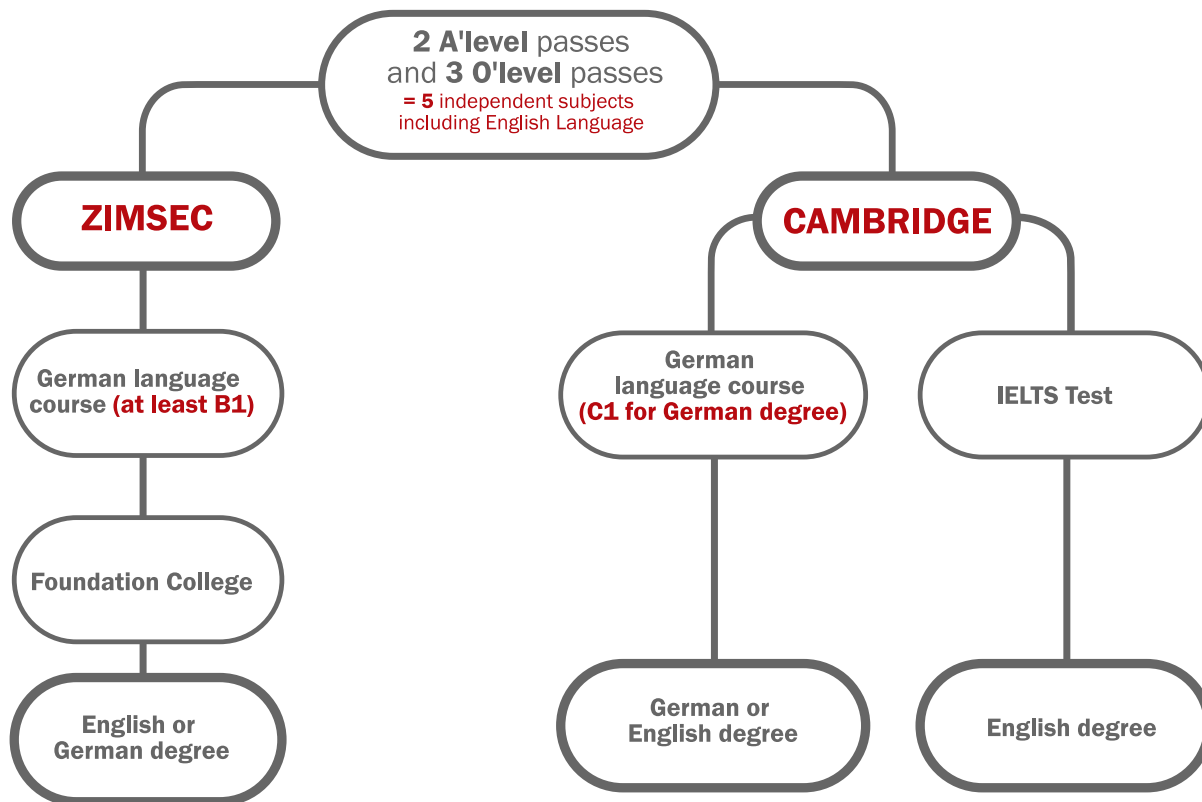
2 A'level passes
and 3 O'level passes
= 5 independent subjects
including English Language

ZIMSEC

German language course (at least B1)

Foundation College

English or German degree

CAMBRIDGE

German language course (C1 for German degree)

German or English degree

IELTS Test

English degree